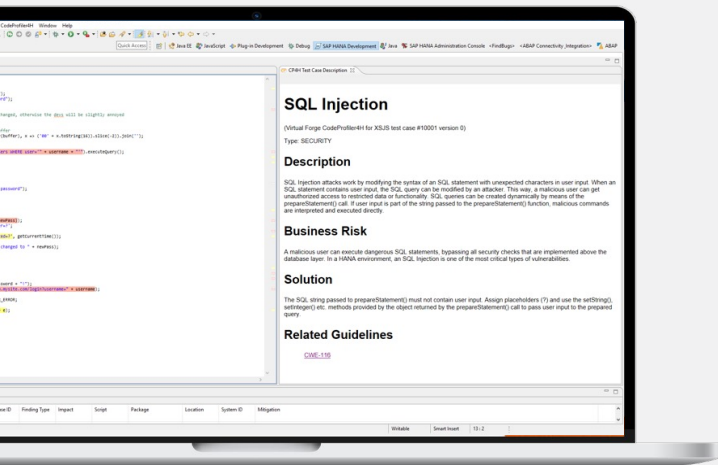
CodeProfiler4H Window Help

Quick Access

Java EE JavaScript Plug-in Development Debug SAP HANA Development Java SAP HANA Administration Console <FindBugs> <ABAP Connectivity_Integration> ABAP

CP4H Test Case Description

SQL Injection

(Virtual Forge CodeProfiler4H for XSJS test case #10001 version 0)

Type: SECURITY

Description

SQL Injection attacks work by modifying the syntax of an SQL statement with unexpected characters in user input. When an SQL statement contains user input, the SQL query can be modified by an attacker. This way, a malicious user can get unauthorized access to restricted data or functionality. SQL queries can be created dynamically by means of the prepareStatement() call. If user input is part of the string passed to the prepareStatement() function, malicious commands are interpreted and executed directly.

Business Risk

A malicious user can execute dangerous SQL statements, bypassing all security checks that are implemented above the database layer. In a HANA environment, an SQL Injection is one of the most critical types of vulnerabilities.

Solution

The SQL string passed to prepareStatement() must not contain user input. Assign placeholders (?) and use the setString(), setInteger() etc. methods provided by the object returned by the prepareStatement() call to pass user input to the prepared query.

Related Guidelines

CWE-116

changed, otherwise the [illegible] will be slightly annoyed

(buffer), x => ('00' + x.toString(16)).slice(-2)).join(''));

ary WHERE USER=' + username + "'").executeQuery();

password";

changed to " + newPass);

_ERROR;

Finding Type Impact Script Package Location System ID Mitigation

Writable Smart Insert 13 : 2